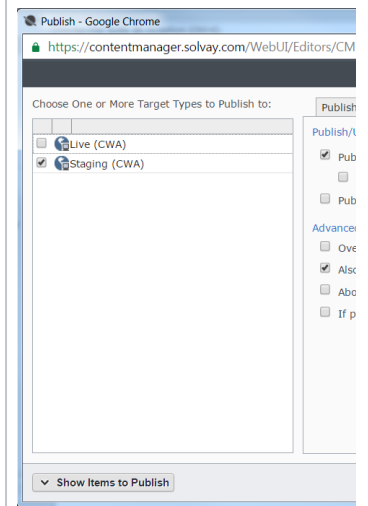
Publish - Google Chrome

https://contentmanager.solvay.com/WebUI/Editors/CM

Choose One or More Target Types to Publish to:

Live (CWA)

Staging (CWA)

Publish

Publish/U

Pub

Pub

Advance

Ove

Also

Abo

If p

Show Items to Publish